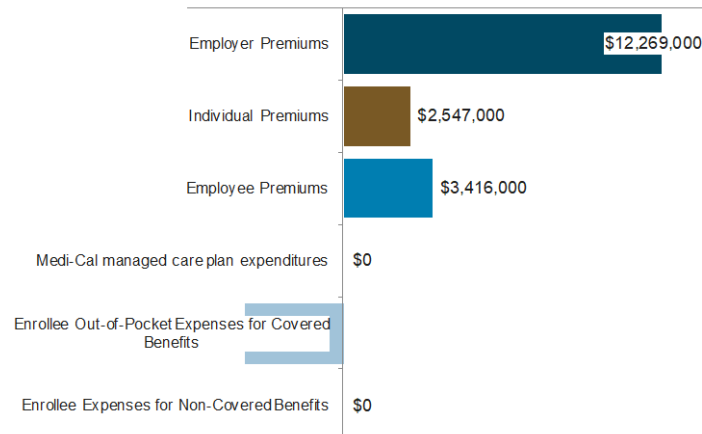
Employer Premiums $12,269,000

Individual Premiums $2,547,000

Employee Premiums $3,416,000

Medi-Cal managed care plan expenditures $0

Enrollee Out-of-Pocket Expenses for Covered Benefits

Enrollee Expenses for Non-Covered Benefits $0